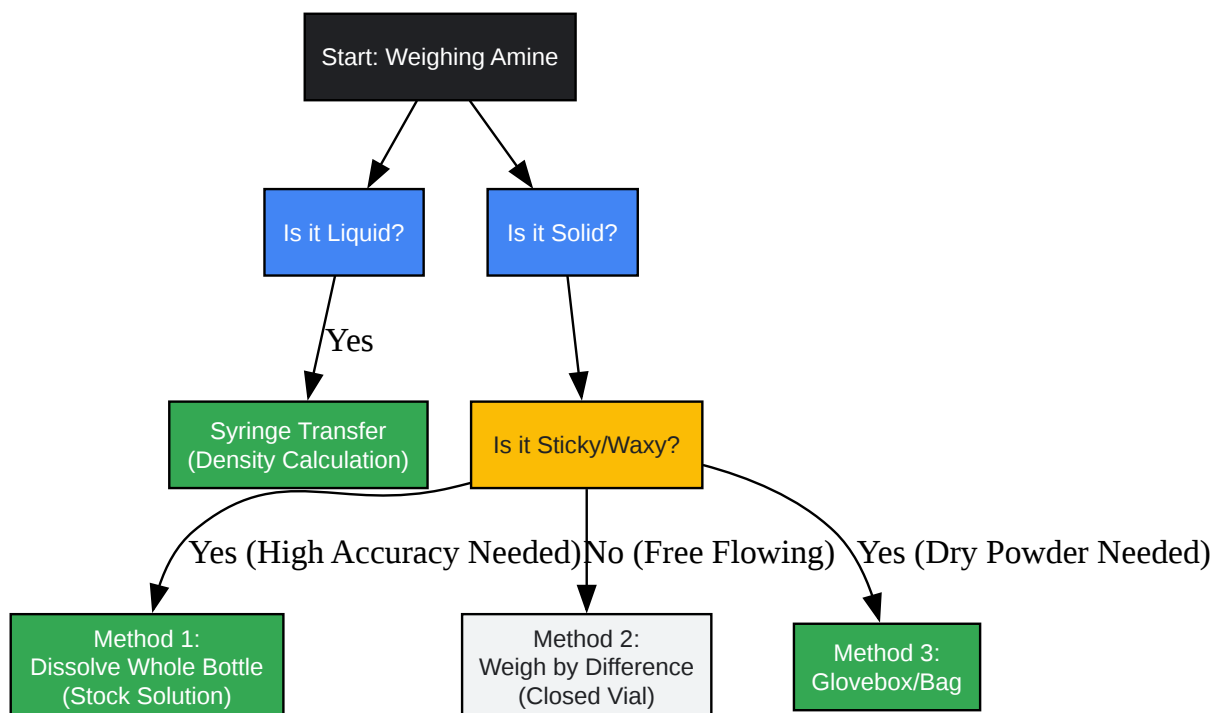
Start: Weighing Amine

Is it Liquid?

Is it Solid?

Yes

Syringe Transfer
(Density Calculation)

Is it Sticky/Waxy?

Yes (High Accuracy Needed)

No (Free Flowing)

Yes (Dry Powder Needed)

Method 1:
Dissolve Whole Bottle
(Stock Solution)

Method 2:
Weigh by Difference
(Closed Vial)

Method 3:
Glovebox/Bag